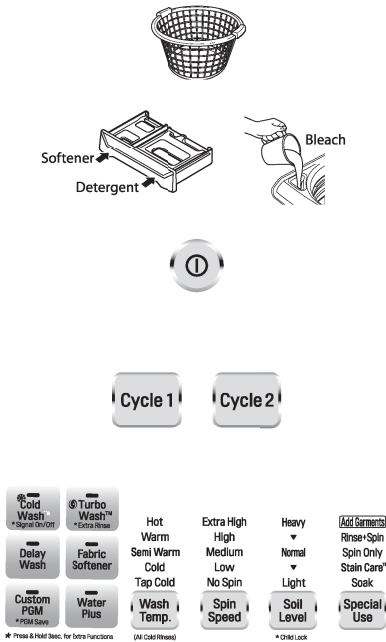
Softener

Detergent

Bleach

Cycle 1

Cycle 2

Cold Wash™
*Signal On/Off

Turbo Wash™
*Extra Rinse

Delay Wash

Fabric Softener

Custom PGM
*PGM Save

Water Plus

✱ Press & Hold 3sec. for Extra Functions

Hot
Warm
Semi Warm
Cold
Tap Cold

Wash Temp.

(All Cold Rinses)

Extra High
High
Medium
Low
No Spin

Spin Speed

Heavy
▼
Normal
▼
Light

Soil Level

*Child Lock

Add Garments
Rinse+Spin
Spin Only
Stain Care™
Soak

Special Use